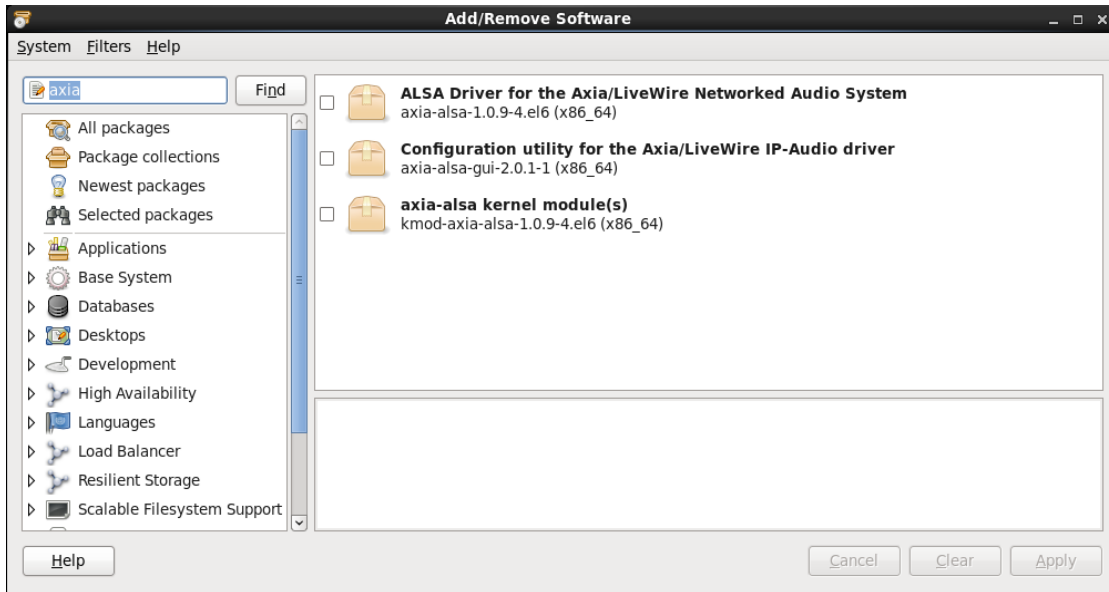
Add/Remove Software

System Filters Help

axia

Find

All packages
Package collections
Newest packages
Selected packages
Applications
Base System
Databases
Desktops
Development
High Availability
Languages
Load Balancer
Resilient Storage
Scalable Filesystem Support

**ALSA Driver for the Axia/LiveWire Networked Audio System**
axia-alsa-1.0.9-4.el6 (x86_64)

**Configuration utility for the Axia/LiveWire IP-Audio driver**
axia-alsa-gui-2.0.1-1 (x86_64)

**axia-alsa kernel module(s)**
kmod-axia-alsa-1.0.9-4.el6 (x86_64)

Help

Cancel Clear Apply